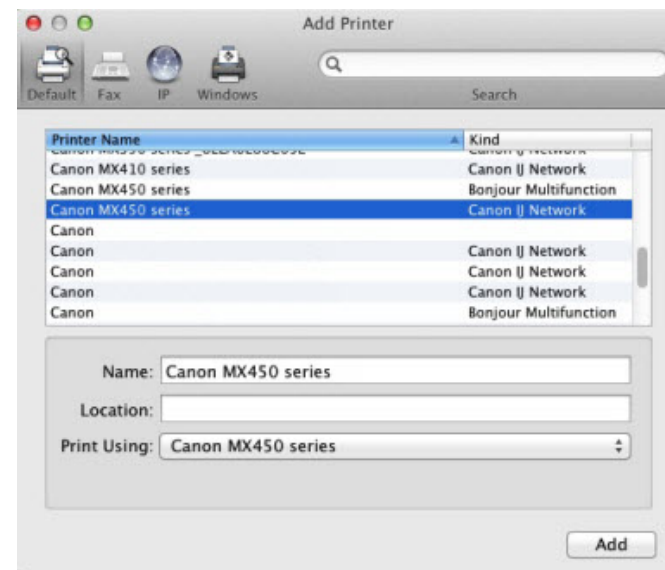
Add Printer

Default Fax IP Windows

Search

| Printer Name | Kind |
|---|---|
| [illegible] | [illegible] |
| Canon MX410 series | Canon IJ Network |
| Canon MX450 series | Bonjour Multifunction |
| Canon MX450 series | Canon IJ Network |
| Canon | |
| Canon | Canon IJ Network |
| Canon | Canon IJ Network |
| Canon | Canon IJ Network |
| Canon | Bonjour Multifunction |

Name: Canon MX450 series

Location:

Print Using: Canon MX450 series

Add